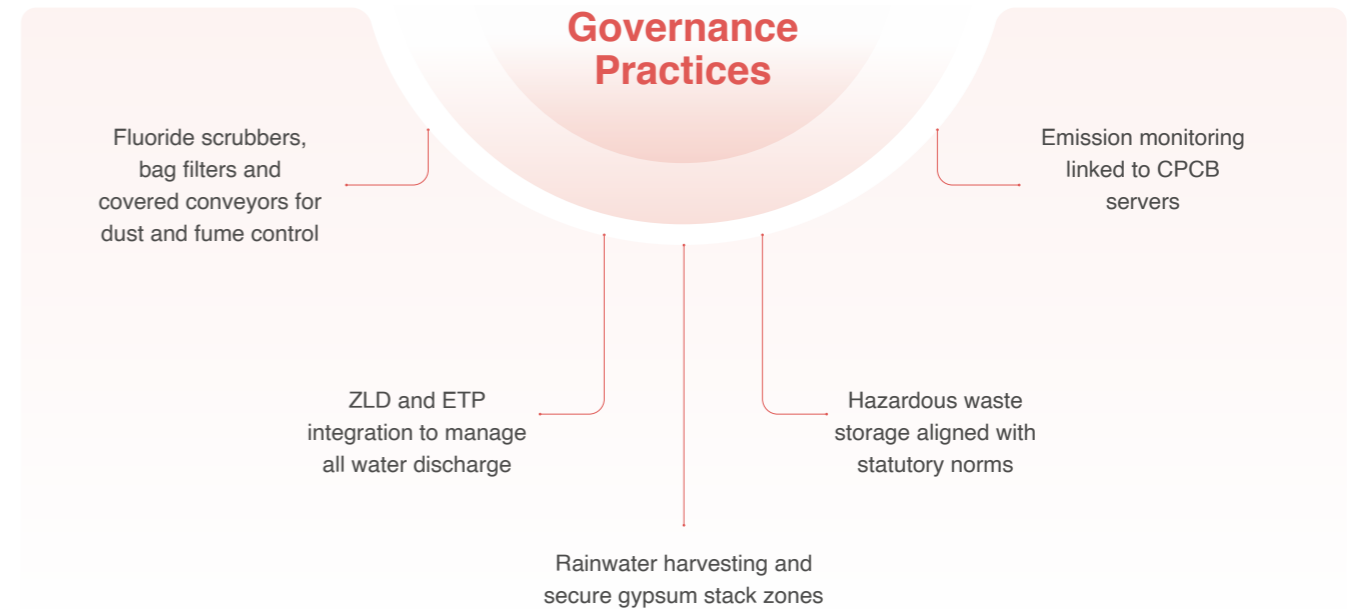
Governance Practices

Fluoride scrubbers, bag filters and covered conveyors for dust and fume control

Emission monitoring linked to CPCB servers

ZLD and ETP integration to manage all water discharge

Hazardous waste storage aligned with statutory norms

Rainwater harvesting and secure gypsum stack zones